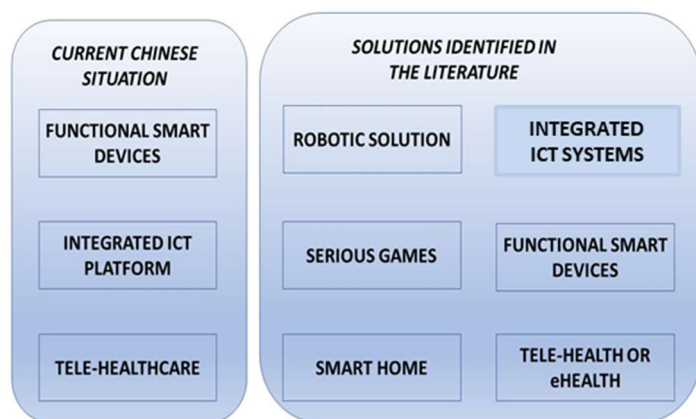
CURRENT CHINESE SITUATION

FUNCTIONAL SMART DEVICES

INTEGRATED ICT PLATFORM

TELE-HEALTHCARE

SOLUTIONS IDENTIFIED IN THE LITERATURE

ROBOTIC SOLUTION

INTEGRATED ICT SYSTEMS

SERIOUS GAMES

FUNCTIONAL SMART DEVICES

SMART HOME

TELE-HEALTH OR eHEALTH